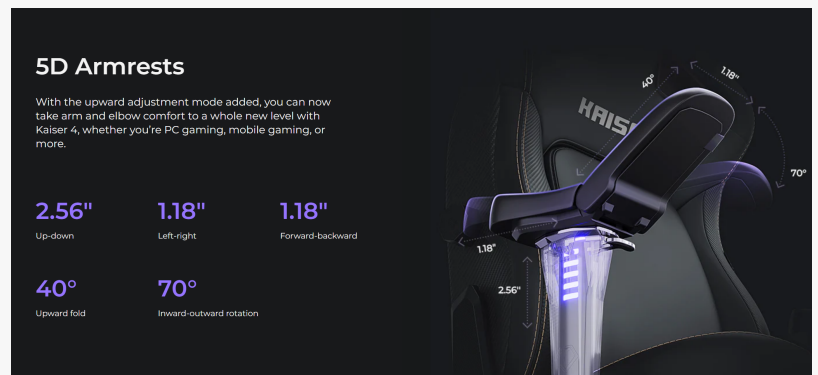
5D Armrests

With the upward adjustment mode added, you can now take arm and elbow comfort to a whole new level with Kaiser 4, whether you're PC gaming, mobile gaming, or more.

2.56"
Up-down

1.18"
Left-right

1.18"
Forward-backward

40°
Upward fold

70°
Inward-outward rotation

KAISER

40°

1.18"

70°

1.18"

2.56"